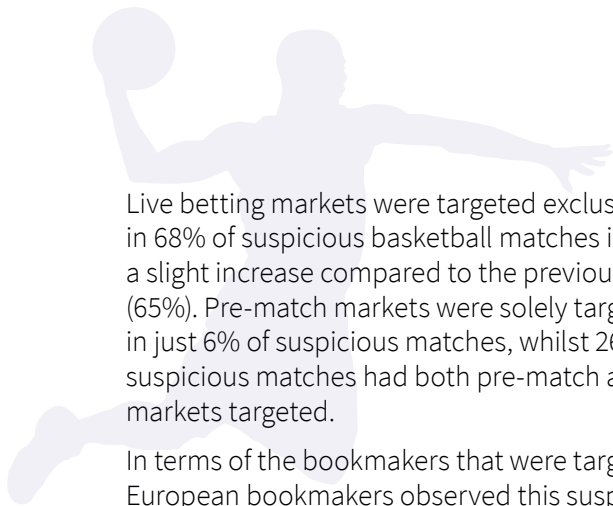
Live betting markets were targeted exclus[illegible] in 68% of suspicious basketball matches i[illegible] a slight increase compared to the previou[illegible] (65%). Pre-match markets were solely targ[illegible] in just 6% of suspicious matches, whilst 2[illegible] suspicious matches had both pre-match a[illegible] markets targeted.

In terms of the bookmakers that were targ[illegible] European bookmakers observed this susp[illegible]